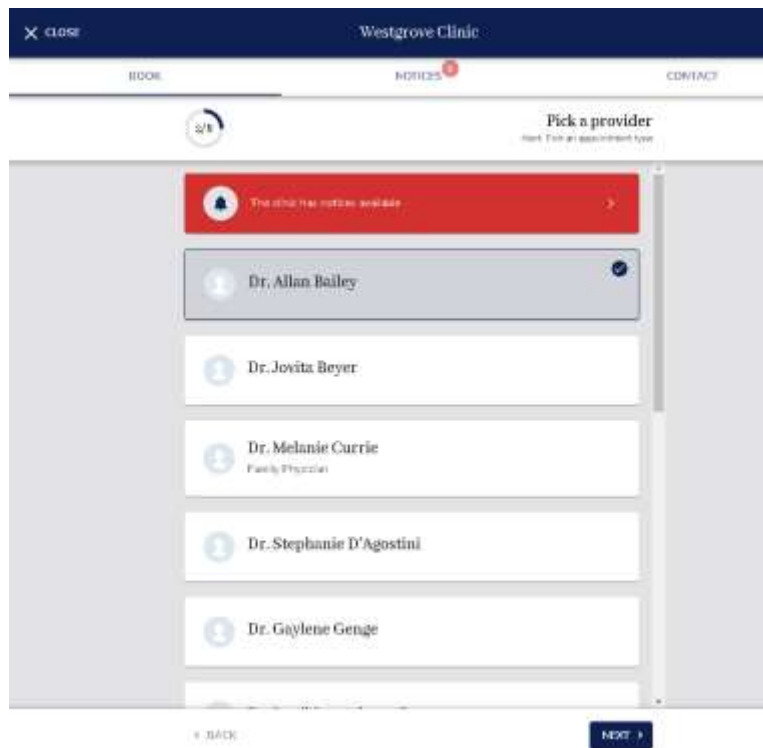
CLOSE

Westgrove Clinic

BOOK

NOTICES

CONTACT

2/5

Pick a provider

Next: Pick an appointment type

The clinic has notices available

Dr. Allan Bailey

Dr. Jovita Beyer

Dr. Melanie Currie

Family Physician

Dr. Stephanie D'Agostini

Dr. Gaylene Genge

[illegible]

< BACK

NEXT ›